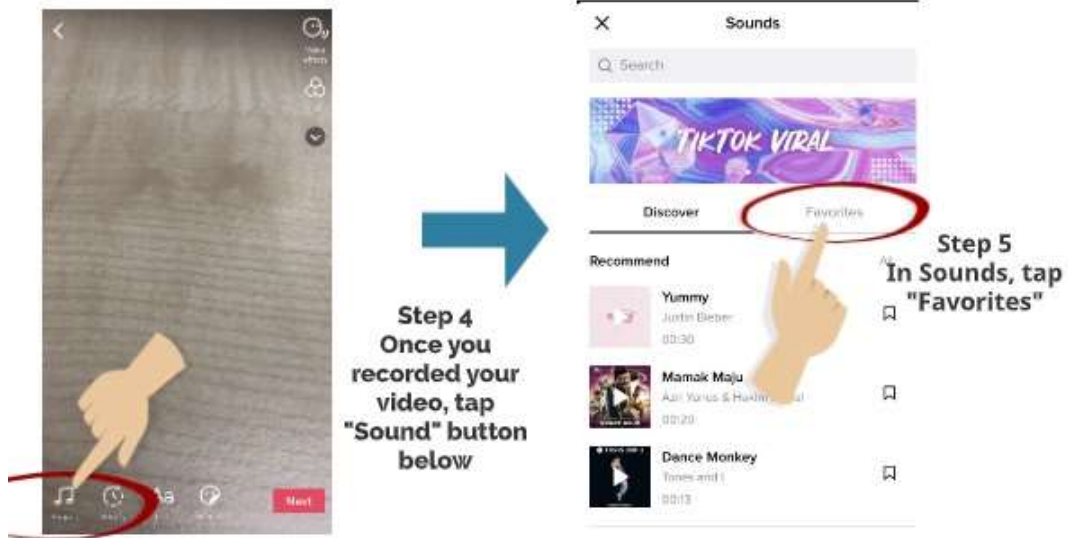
Voice effects

Aa

Next

Step 4
Once you recorded your video, tap "Sound" button below

Sounds

Search

TIKTOK VIRAL

Discover

Favorites

Recommend

All

Yummy
Justin Bieber
00:30

Mamak Maju
Aziz Yunus & Haxim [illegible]
00:20

Dance Monkey
Tones and I
00:13

Step 5
In Sounds, tap "Favorites"